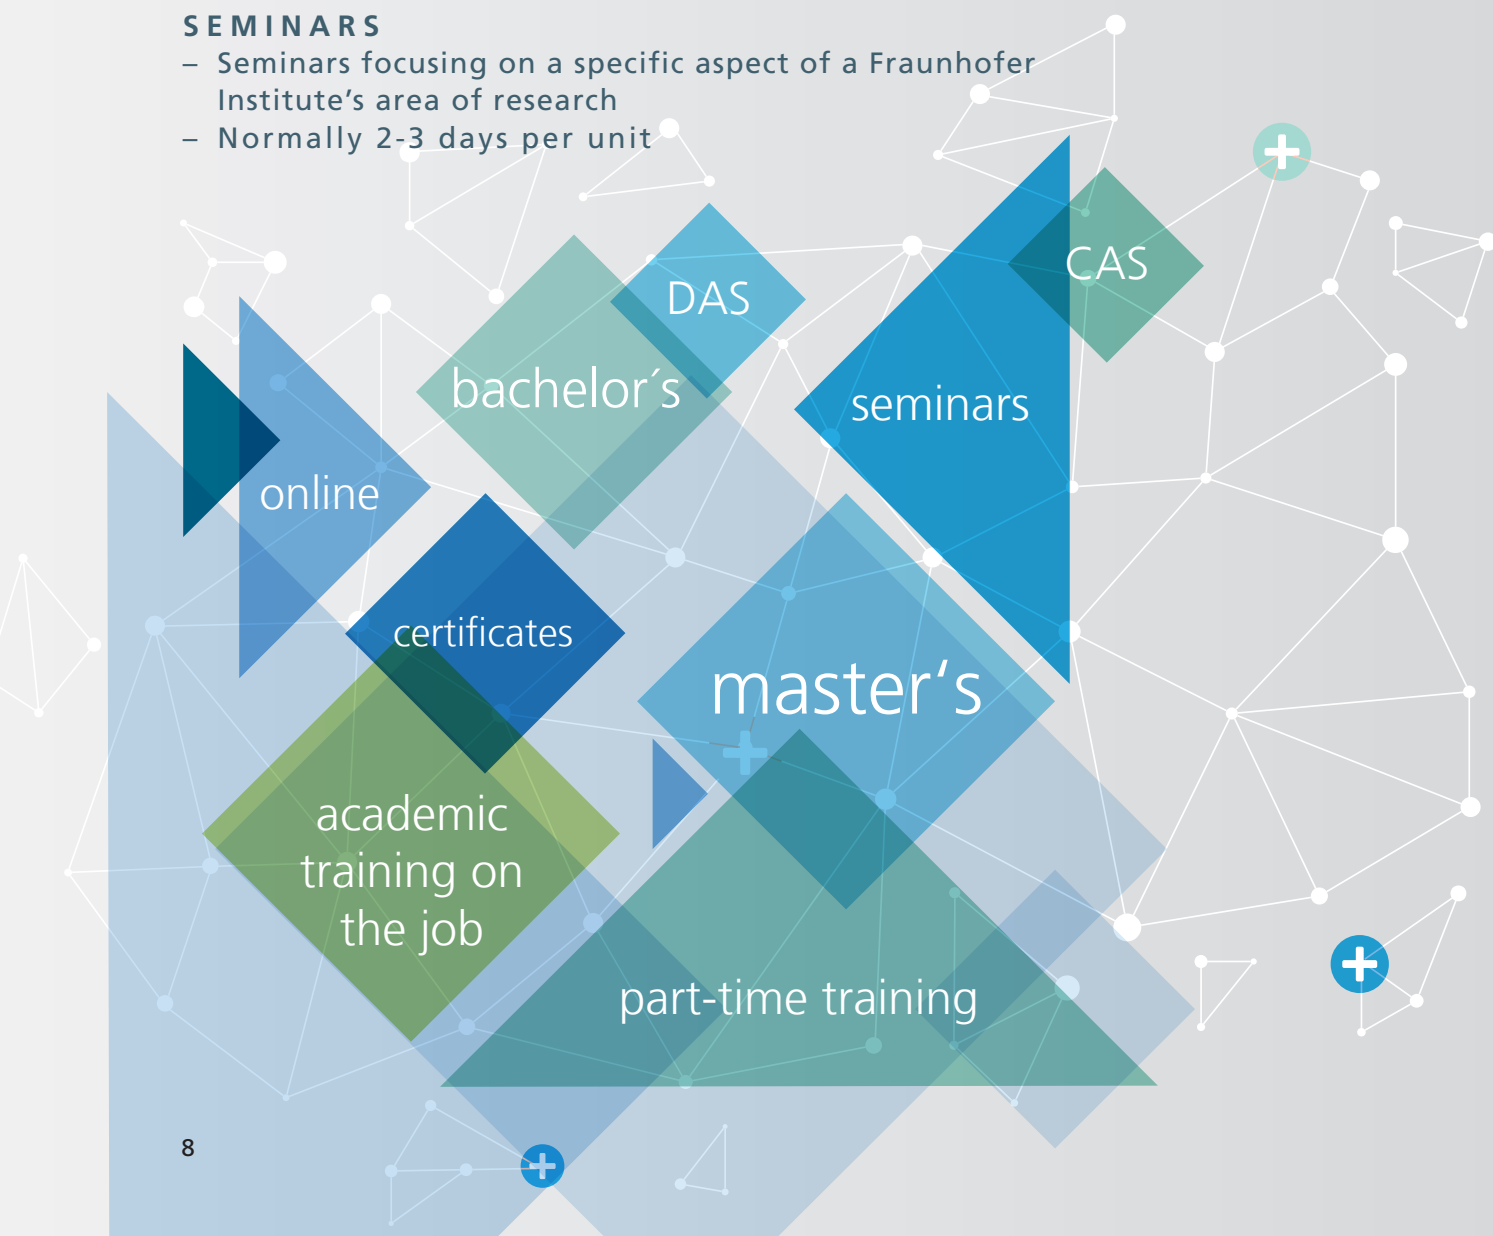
SEMINARS
– Seminars focusing on a specific aspect of a Fraunhofer Institute’s area of research
– Normally 2-3 days per unit

DAS

CAS

bachelor´s

seminars

online

certificates

master’s

academic training on the job

part-time training

8